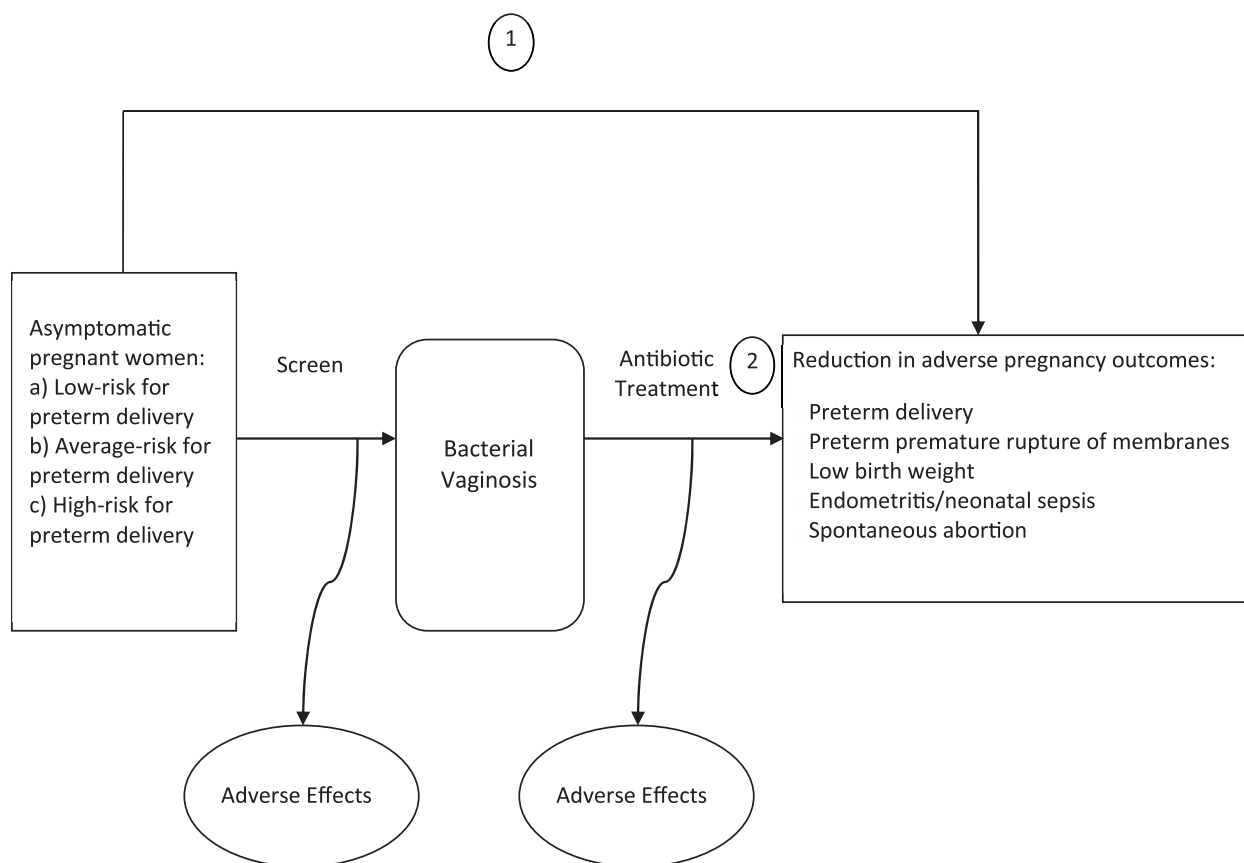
1

Asymptomatic pregnant women:
a) Low-risk for preterm delivery
b) Average-risk for preterm delivery
c) High-risk for preterm delivery

Screen

Bacterial Vaginosis

Antibiotic Treatment

2

Reduction in adverse pregnancy outcomes:
Preterm delivery
Preterm premature rupture of membranes
Low birth weight
Endometritis/neonatal sepsis
Spontaneous abortion

Adverse Effects

Adverse Effects